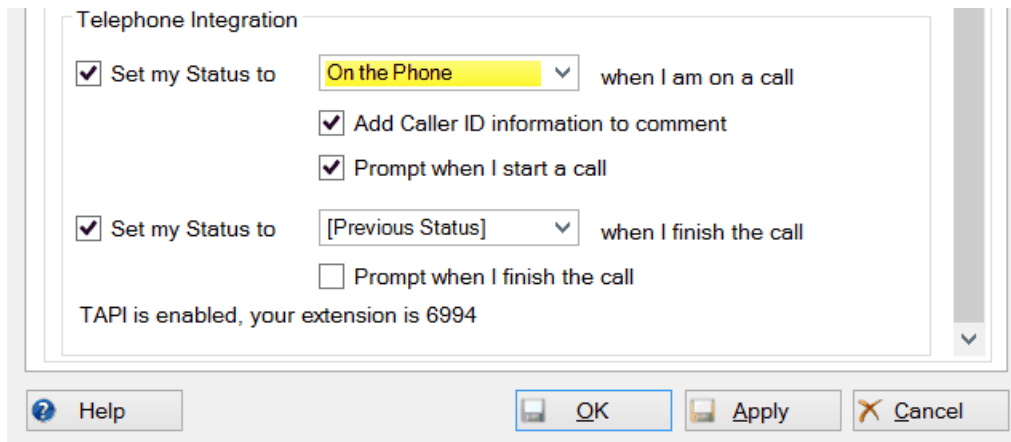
Telephone Integration

Set my Status to On the Phone when I am on a call

Add Caller ID information to comment

Prompt when I start a call

Set my Status to [Previous Status] when I finish the call

Prompt when I finish the call

TAPI is enabled, your extension is 6994

Help OK Apply Cancel